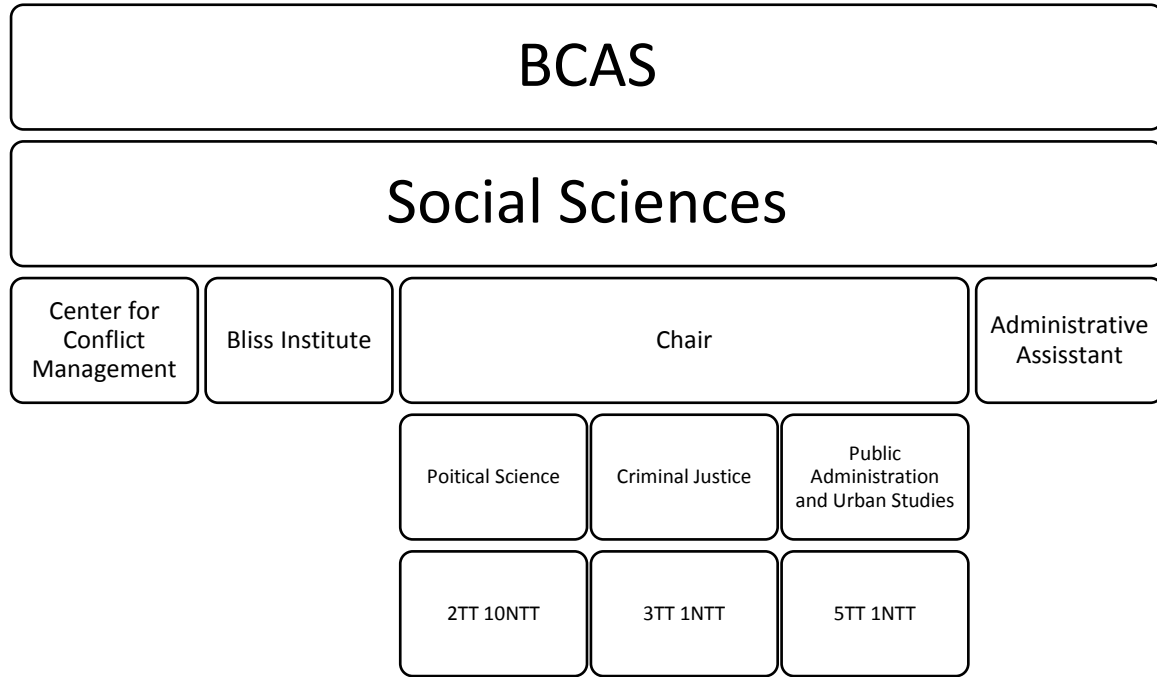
BCAS

Social Sciences

Center for Conflict Management

Bliss Institute

Chair

Administrative Assisstant

Poitical Science

Criminal Justice

Public Administration and Urban Studies

2TT 10NTT

3TT 1NTT

5TT 1NTT